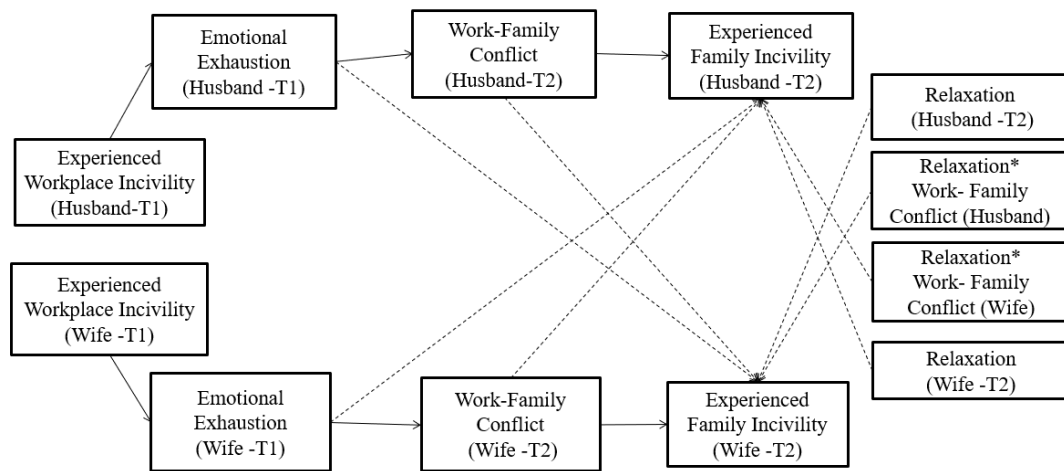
Emotional Exhaustion (Husband -T1)

Work-Family Conflict (Husband-T2)

Experienced Family Incivility (Husband -T2)

Relaxation (Husband -T2)

Experienced Workplace Incivility (Husband-T1)

Relaxation* Work- Family Conflict (Husband)

Experienced Workplace Incivility (Wife -T1)

Relaxation* Work- Family Conflict (Wife)

Relaxation (Wife -T2)

Emotional Exhaustion (Wife -T1)

Work-Family Conflict (Wife -T2)

Experienced Family Incivility (Wife -T2)